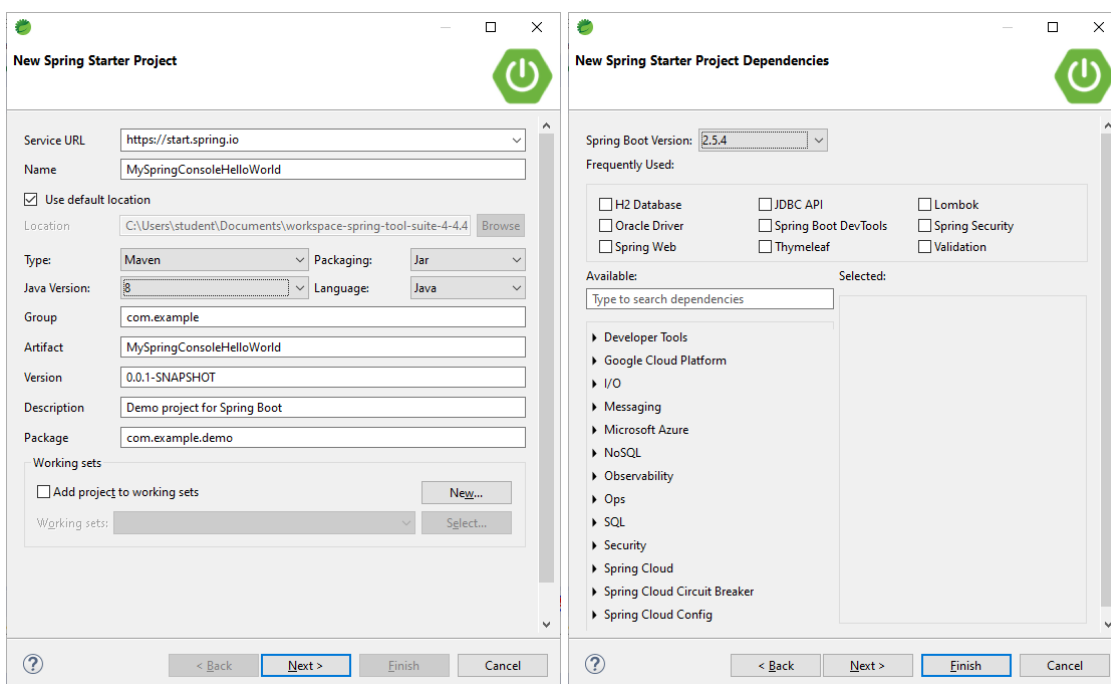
New Spring Starter Project

Service URL https://start.spring.io
Name MySpringConsoleHelloWorld
Use default location
Location C:\Users\student\Documents\workspace-spring-tool-suite-4-4.4 Browse
Type: Maven Packaging: Jar
Java Version: 8 Language: Java
Group com.example
Artifact MySpringConsoleHelloWorld
Version 0.0.1-SNAPSHOT
Description Demo project for Spring Boot
Package com.example.demo
Working sets
Add project to working sets New...
Working sets: Select...

? < Back Next > Finish Cancel

New Spring Starter Project Dependencies

Spring Boot Version: 2.5.4
Frequently Used:
H2 Database JDBC API Lombok
Oracle Driver Spring Boot DevTools Spring Security
Spring Web Thymeleaf Validation
Available: Selected:
Type to search dependencies
Developer Tools
Google Cloud Platform
I/O
Messaging
Microsoft Azure
NoSQL
Observability
Ops
SQL
Security
Spring Cloud
Spring Cloud Circuit Breaker
Spring Cloud Config

? < Back Next > Finish Cancel